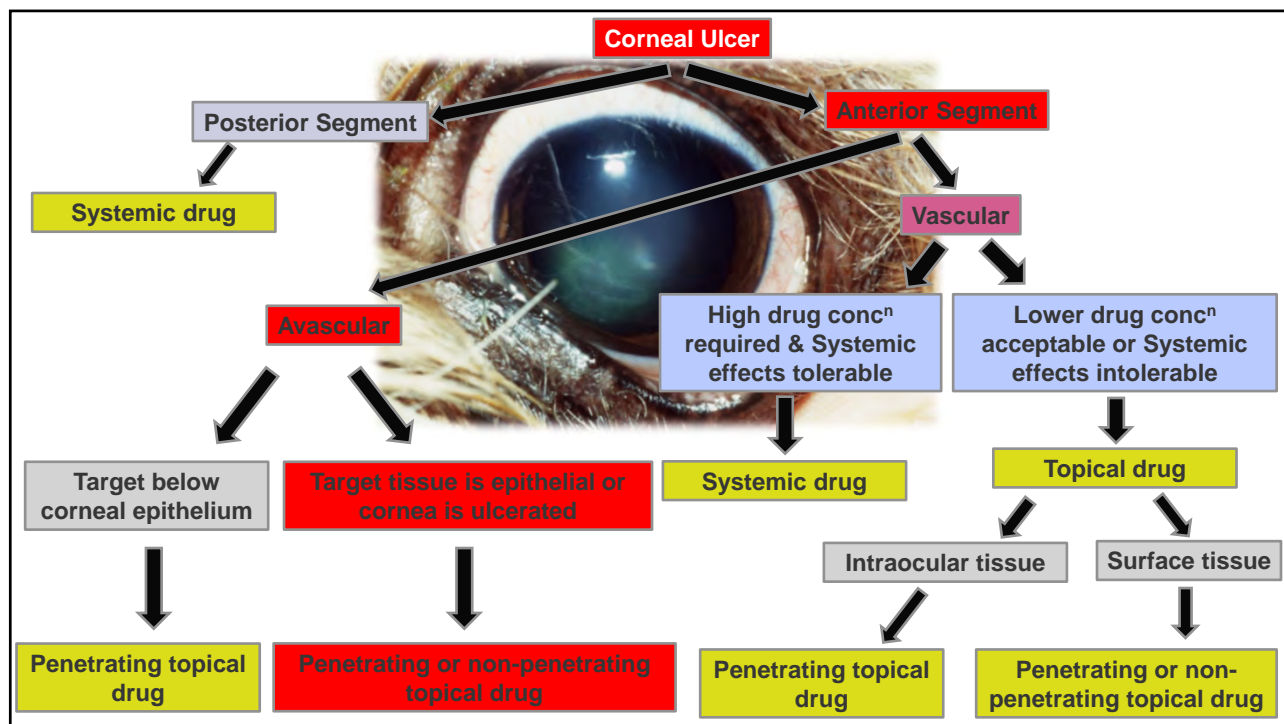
Corneal Ulcer

Posterior Segment

Anterior Segment

Systemic drug

Vascular

Avascular

High drug conc$^n$ required & Systemic effects tolerable

Lower drug conc$^n$ acceptable or Systemic effects intolerable

Target below corneal epithelium

Target tissue is epithelial or cornea is ulcerated

Systemic drug

Topical drug

Intraocular tissue

Surface tissue

Penetrating topical drug

Penetrating or non-penetrating topical drug

Penetrating topical drug

Penetrating or non-penetrating topical drug